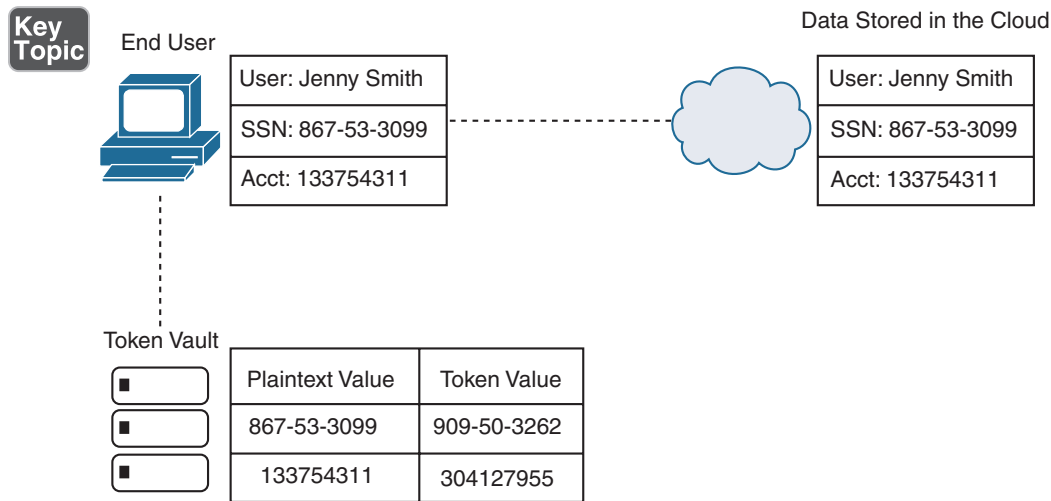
Key Topic

End User

| User: Jenny Smith |
|---|
| SSN: 867-53-3099 |
| Acct: 133754311 |

Data Stored in the Cloud

| User: Jenny Smith |
|---|
| SSN: 867-53-3099 |
| Acct: 133754311 |

Token Vault

| Plaintext Value | Token Value |
|---|---|
| 867-53-3099 | 909-50-3262 |
| 133754311 | 304127955 |